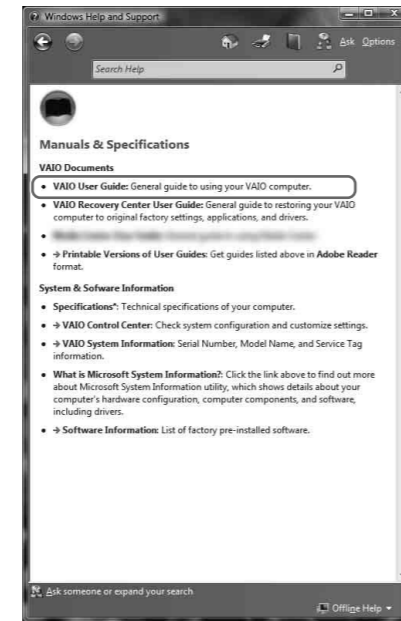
Windows Help and Support

Ask Options

Search Help

Manuals & Specifications

VAIO Documents

- VAIO User Guide: General guide to using your VAIO computer.
- VAIO Recovery Center User Guide: General guide to restoring your VAIO computer to original factory settings, applications, and drivers.
- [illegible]
- → Printable Versions of User Guides: Get guides listed above in Adobe Reader format.

System & Software Information

- Specifications*: Technical specifications of your computer.
- → VAIO Control Center: Check system configuration and customize settings.
- → VAIO System Information: Serial Number, Model Name, and Service Tag information.
- What is Microsoft System Information?: Click the link above to find out more about Microsoft System Information utility, which shows details about your computer's hardware configuration, computer components, and software, including drivers.
- → Software Information: List of factory pre-installed software.

Ask someone or expand your search

Offline Help